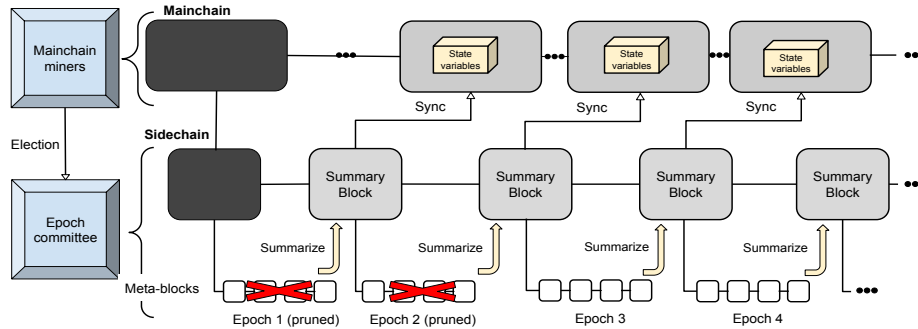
Mainchain miners

Election

Epoch committee

Mainchain

Sidechain

State variables

State variables

State variables

Sync

Sync

Sync

Summary Block

Summary Block

Summary Block

Summary Block

Summarize

Summarize

Summarize

Summarize

Meta-blocks

Epoch 1 (pruned)

Epoch 2 (pruned)

Epoch 3

Epoch 4